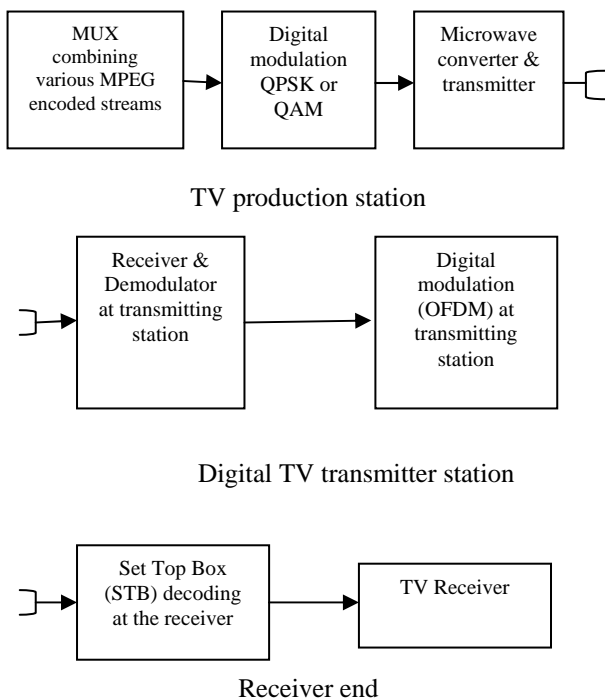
MUX combining various MPEG encoded streams

Digital modulation QPSK or QAM

Microwave converter & transmitter

TV production station

Receiver & Demodulator at transmitting station

Digital modulation (OFDM) at transmitting station

Digital TV transmitter station

Set Top Box (STB) decoding at the receiver

TV Receiver

Receiver end